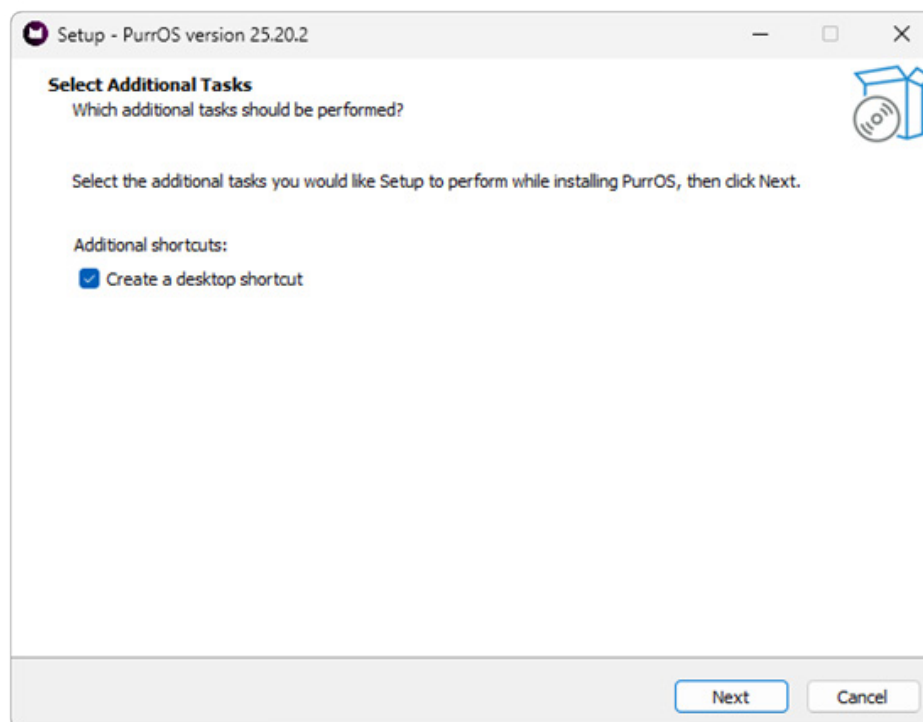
Setup - PurrOS version 25.20.2

Select Additional Tasks
Which additional tasks should be performed?

Select the additional tasks you would like Setup to perform while installing PurrOS, then click Next.

Additional shortcuts:
Create a desktop shortcut

Next
Cancel